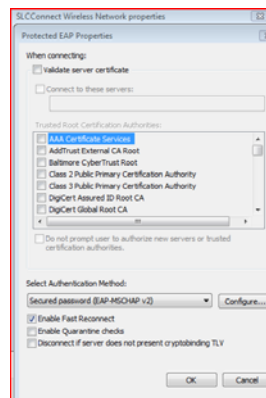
SLCConnect Wireless Network properties

Protected EAP Properties

When connecting:

Validate server certificate

Connect to these servers:

Trusted Root Certification Authorities:

AAA Certificate Services
AddTrust External CA Root
Baltimore CyberTrust Root
Class 2 Public Primary Certification Authority
Class 3 Public Primary Certification Authority
DigiCert Assured ID Root CA
DigiCert Global Root CA

Do not prompt user to authorize new servers or trusted certification authorities.

Select Authentication Method:

Secured password (EAP-MSCHAP v2)

Configure...

Enable Fast Reconnect

Enable Quarantine checks

Disconnect if server does not present cryptobinding TLV

OK

Cancel